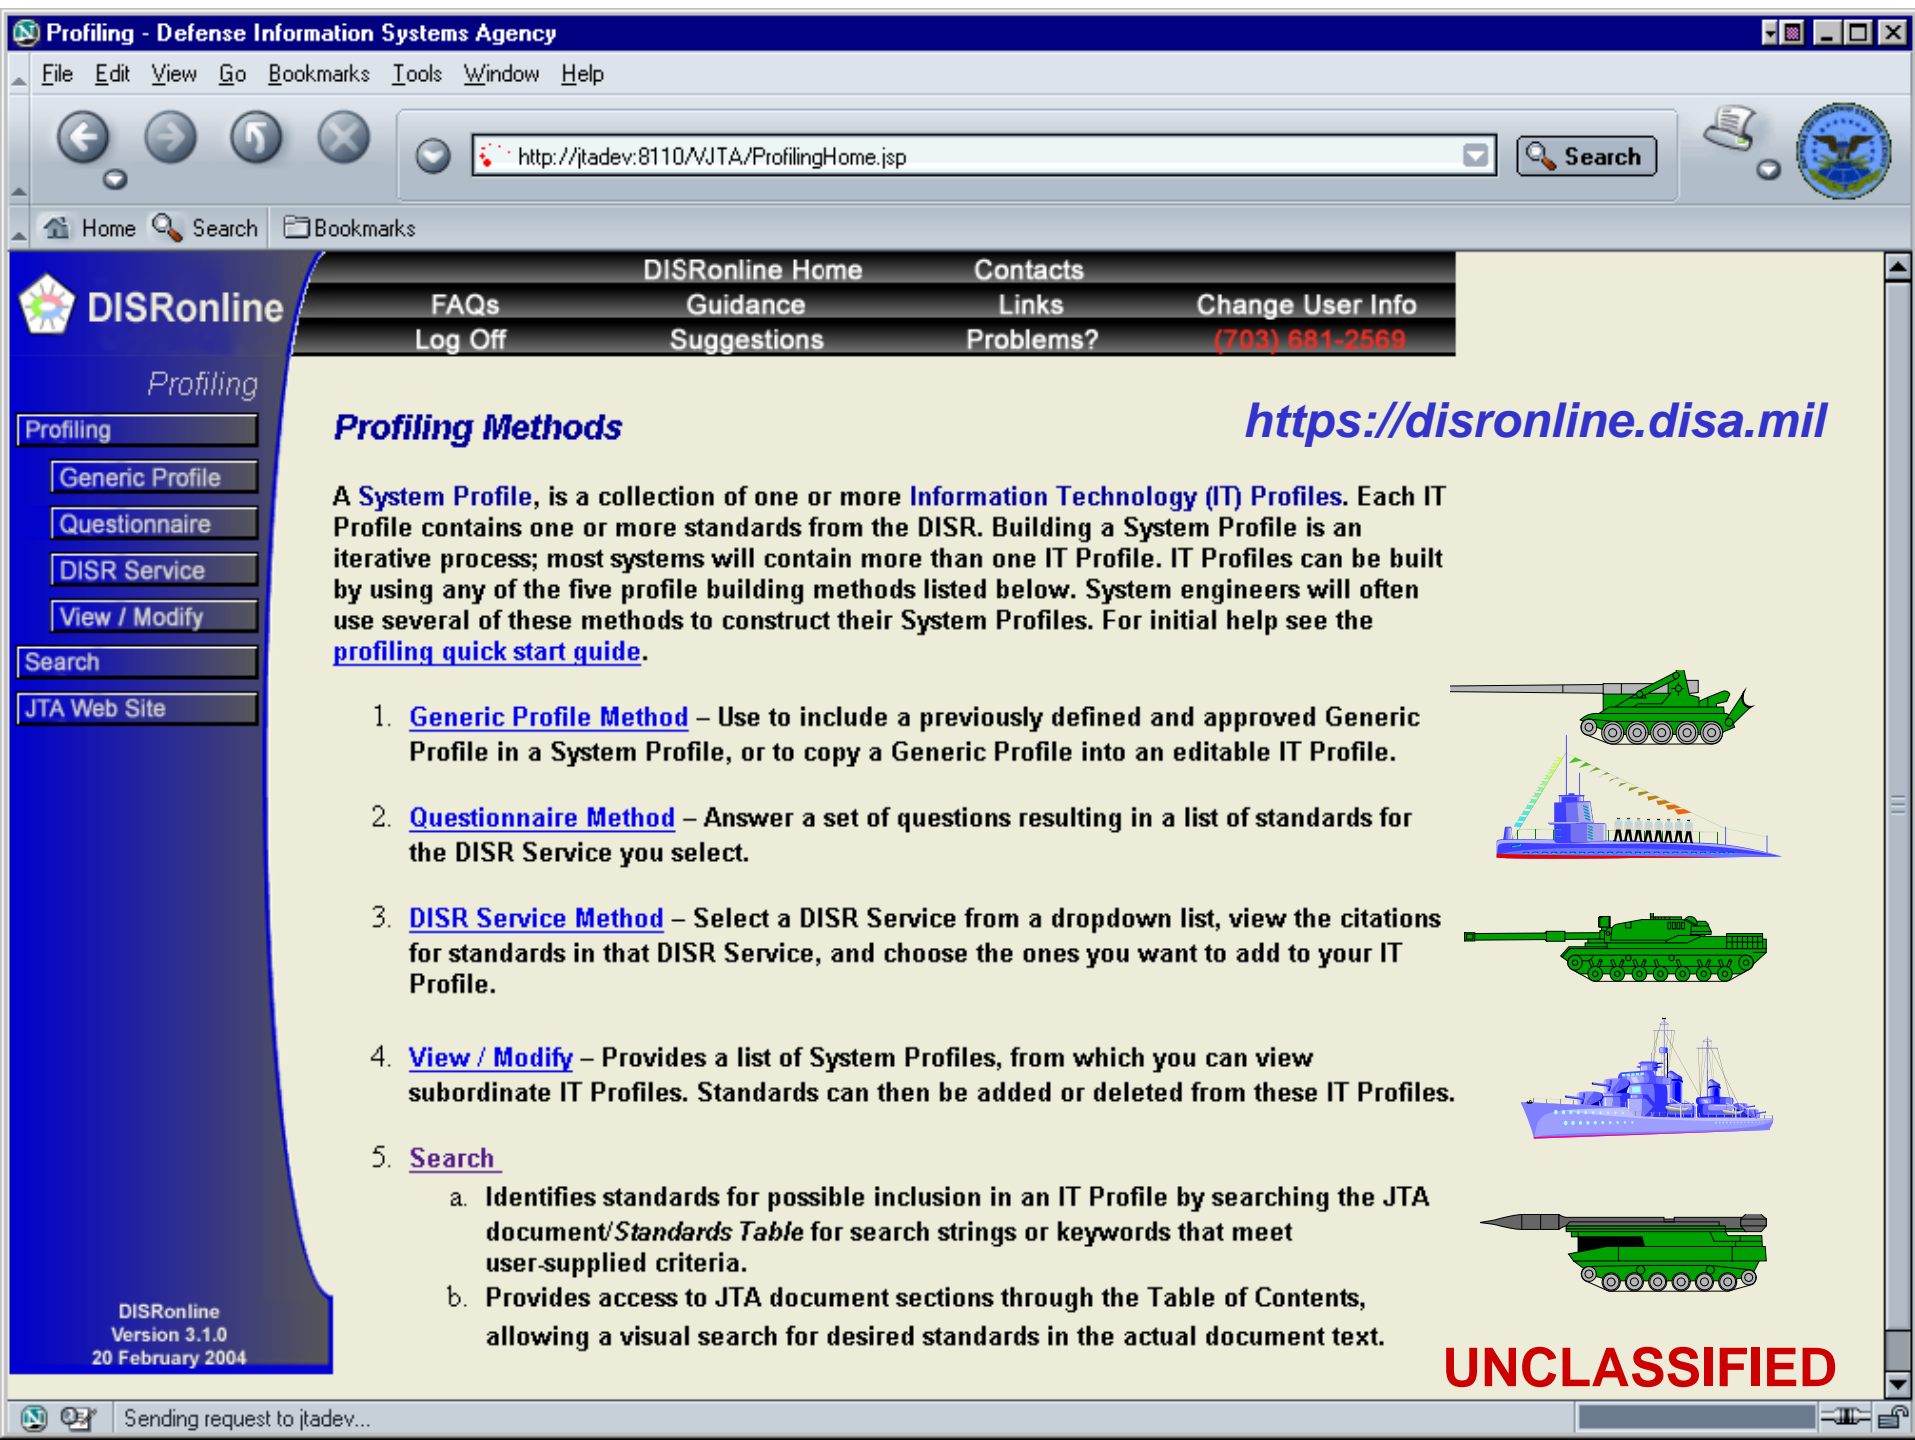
Profiling - Defense Information Systems Agency

File Edit View Go Bookmarks Tools Window Help

http://jtadev:8110/VJTA/ProfilingHome.jsp

Search

Home Search Bookmarks

DISRonline

| | DISRonline Home | Contacts | |
|---|---|---|---|
| FAQs | Guidance | Links | Change User Info |
| Log Off | Suggestions | Problems? | (703) 681-2569 |

Profiling

Profiling
Generic Profile
Questionnaire
DISR Service
View / Modify
Search
JTA Web Site

DISRonline
Version 3.1.0
20 February 2004

Profiling Methods

https://disronline.disa.mil

A System Profile, is a collection of one or more Information Technology (IT) Profiles. Each IT Profile contains one or more standards from the DISR. Building a System Profile is an iterative process; most systems will contain more than one IT Profile. IT Profiles can be built by using any of the five profile building methods listed below. System engineers will often use several of these methods to construct their System Profiles. For initial help see the profiling quick start guide.

1. Generic Profile Method – Use to include a previously defined and approved Generic Profile in a System Profile, or to copy a Generic Profile into an editable IT Profile.

2. Questionnaire Method – Answer a set of questions resulting in a list of standards for the DISR Service you select.

3. DISR Service Method – Select a DISR Service from a dropdown list, view the citations for standards in that DISR Service, and choose the ones you want to add to your IT Profile.

4. View / Modify – Provides a list of System Profiles, from which you can view subordinate IT Profiles. Standards can then be added or deleted from these IT Profiles.

5. Search
a. Identifies standards for possible inclusion in an IT Profile by searching the JTA document/Standards Table for search strings or keywords that meet user-supplied criteria.
b. Provides access to JTA document sections through the Table of Contents, allowing a visual search for desired standards in the actual document text.

UNCLASSIFIED

Sending request to jtadev...